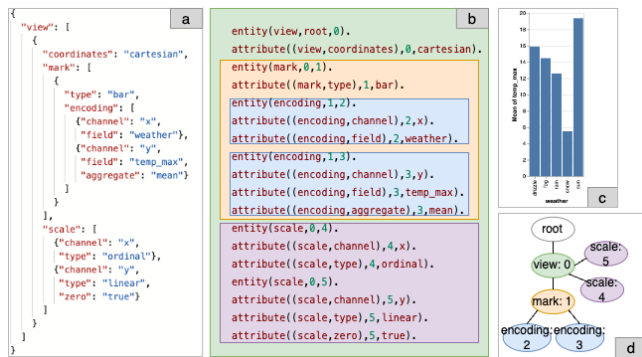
a

{
  "view": [
    {
      "coordinates": "cartesian",
      "mark": [
        {
          "type": "bar",
          "encoding": [
            {"channel": "x", "field": "weather"},
            {"channel": "y", "field": "temp_max", "aggregate": "mean"}
          ]
        }
      ],
      "scale": [
        {"channel": "x", "type": "ordinal"},
        {"channel": "y", "type": "linear", "zero": "true"}
      ]
    }
  ]
}

b

entity(view,root,0).
attribute((view,coordinates),0,cartesian).
entity(mark,0,1).
attribute((mark,type),1,bar).
entity(encoding,1,2).
attribute((encoding,channel),2,x).
attribute((encoding,field),2,weather).
entity(encoding,1,3).
attribute((encoding,channel),3,y).
attribute((encoding,field),3,temp_max).
attribute((encoding,aggregate),3,mean).
entity(scale,0,4).
attribute((scale,channel),4,x).
attribute((scale,type),4,ordinal).
entity(scale,0,5).
attribute((scale,channel),5,y).
attribute((scale,type),5,linear).
attribute((scale,zero),5,true).

c

Mean of temp_max
20
18
16
14
12
10
8
6
4
2
0
drizzle
fog
rain
snow
sun
weather

d

root
view: 0
scale: 5
scale: 4
mark: 1
encoding: 2
encoding: 3